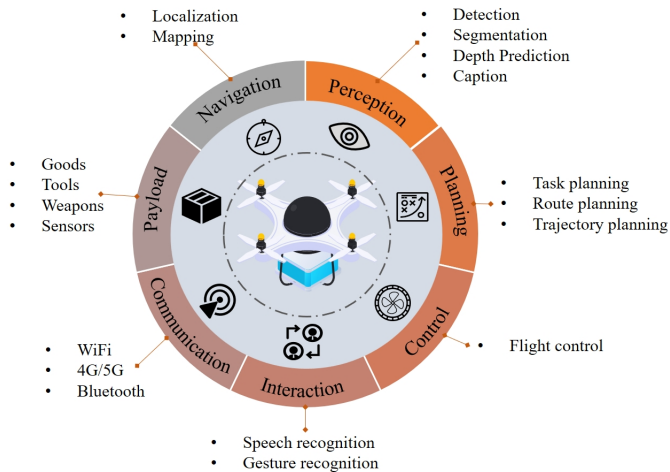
- Localization
- Mapping

- Detection
- Segmentation
- Depth Prediction
- Caption

Navigation

Perception

Planning

Control

Interaction

Communication

Payload

- Goods
- Tools
- Weapons
- Sensors

- Task planning
- Route planning
- Trajectory planning

- Flight control

- WiFi
- 4G/5G
- Bluetooth

- Speech recognition
- Gesture recognition